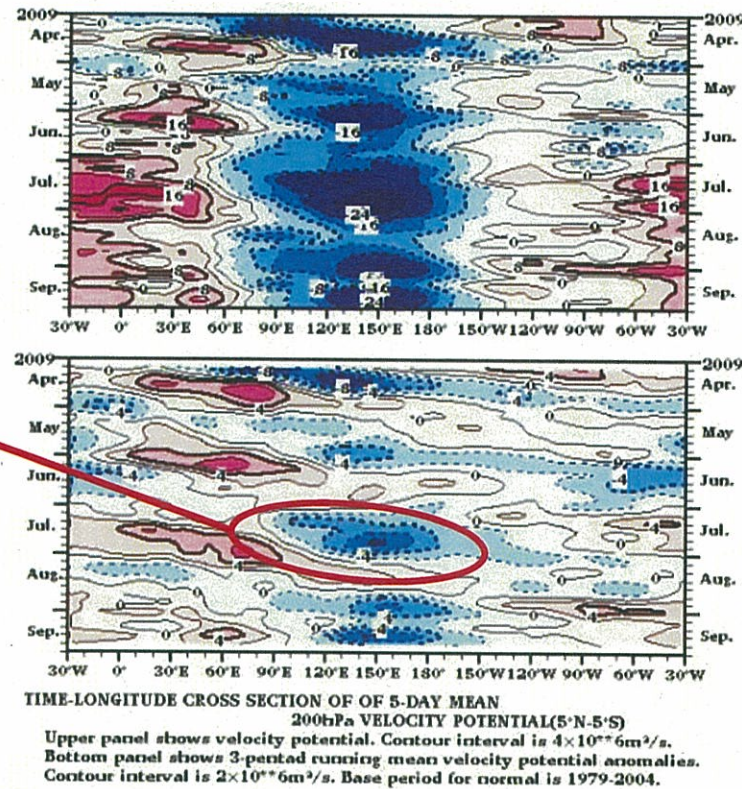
2009
Apr.
May
Jun.
Jul.
Aug.
Sep.
-16
-16
-24
-16
-16
-24
16
16
16
-8
-8
8
0
2009
Apr.
May
Jun.
Jul.
Aug.
Sep.
30°W 0° 30°E 60°E 90°E 120°E 150°E 180° 150°W 120°W 90°W 60°W 30°W

2009
Apr.
May
Jun.
Jul.
Aug.
Sep.
-4
4
-4
0
2009
Apr.
May
Jun.
Jul.
Aug.
Sep.
30°W 0° 30°E 60°E 90°E 120°E 150°E 180° 150°W 120°W 90°W 60°W 30°W

TIME-LONGITUDE CROSS SECTION OF OF 5-DAY MEAN
200hPa VELOCITY POTENTIAL(5°N-5°S)
Upper panel shows velocity potential. Contour interval is 4×10**6m²/s.
Bottom panel shows 3-pentad running mean velocity potential anomalies.
Contour interval is 2×10**6m²/s. Base period for normal is 1979-2004.